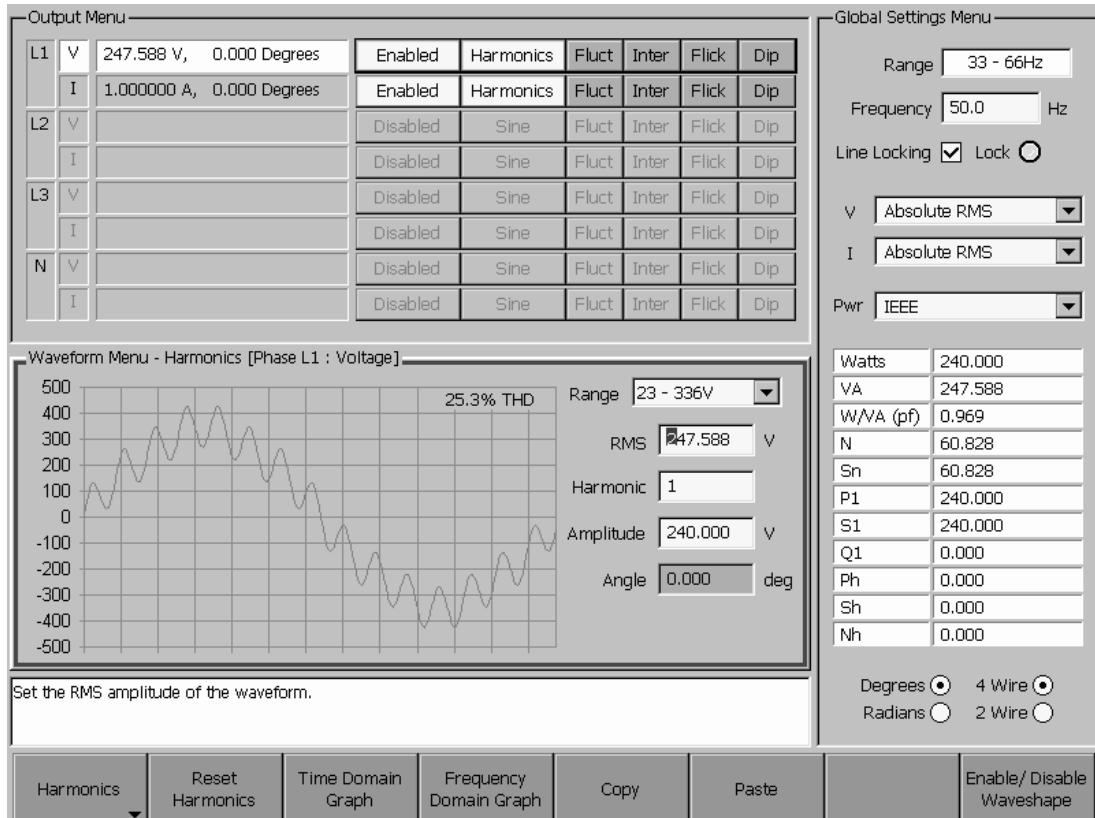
Output Menu

| | | | | | | | | |
|---|---|---|---|---|---|---|---|---|
| L1 | V | 247.588 V, 0.000 Degrees | Enabled | Harmonics | Fluct | Inter | Flick | Dip |
| | I | 1.000000 A, 0.000 Degrees | Enabled | Harmonics | Fluct | Inter | Flick | Dip |
| L2 | V | | Disabled | Sine | Fluct | Inter | Flick | Dip |
| | I | | Disabled | Sine | Fluct | Inter | Flick | Dip |
| L3 | V | | Disabled | Sine | Fluct | Inter | Flick | Dip |
| | I | | Disabled | Sine | Fluct | Inter | Flick | Dip |
| N | V | | Disabled | Sine | Fluct | Inter | Flick | Dip |
| | I | | Disabled | Sine | Fluct | Inter | Flick | Dip |

Global Settings Menu

Range 33 - 66Hz

Frequency 50.0 Hz

Line Locking Lock

V Absolute RMS

I Absolute RMS

Pwr IEEE

| | |
|---|---|
| Watts | 240.000 |
| VA | 247.588 |
| W/VA (pf) | 0.969 |
| N | 60.828 |
| Sn | 60.828 |
| P1 | 240.000 |
| S1 | 240.000 |
| Q1 | 0.000 |
| Ph | 0.000 |
| Sh | 0.000 |
| Nh | 0.000 |

Degrees 4 Wire
Radians 2 Wire

Waveform Menu - Harmonics [Phase L1 : Voltage]

500 400 300 200 100 0 -100 -200 -300 -400 -500

25.3% THD

Range 23 - 336V

RMS 247.588 V

Harmonic 1

Amplitude 240.000 V

Angle 0.000 deg

Set the RMS amplitude of the waveform.

Harmonics | Reset Harmonics | Time Domain Graph | Frequency Domain Graph | Copy | Paste | Enable/ Disable Waveshape